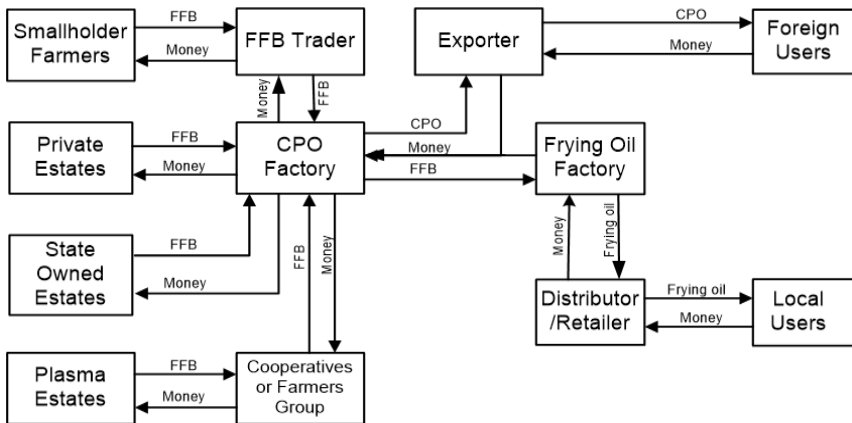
Smallholder Farmers
FFB
Money
FFB Trader
Money
FFB
Exporter
CPO
Money
Foreign Users
Private Estates
FFB
Money
CPO Factory
CPO
Money
FFB
Frying Oil Factory
State Owned Estates
FFB
Money
FFB
Money
Money
Frying oil
Distributor /Retailer
Frying oil
Money
Local Users
Plasma Estates
FFB
Money
Cooperatives or Farmers Group